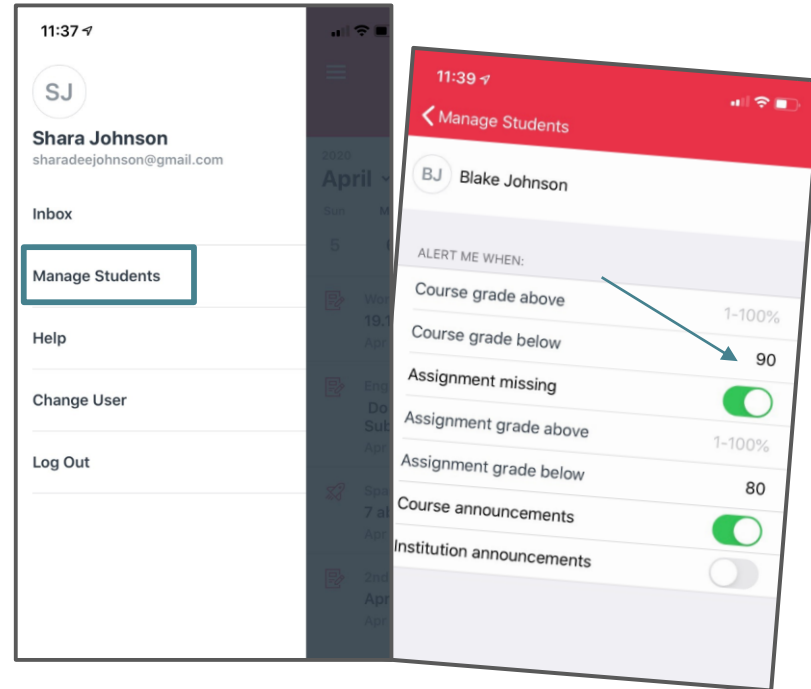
11:37

SJ

Shara Johnson

sharadeejohnson@gmail.com

Inbox

Manage Students

Help

Change User

Log Out

2020

April

Sun

5

Wor

19.1

Apr

Eng

Do

Sub

Apr

Spa

7 a

Apr

2nd

Apr

Apr

11:39

Manage Students

BJ Blake Johnson

ALERT ME WHEN:

Course grade above 1-100%

Course grade below 90

Assignment missing

Assignment grade above 1-100%

Assignment grade below 80

Course announcements

Institution announcements